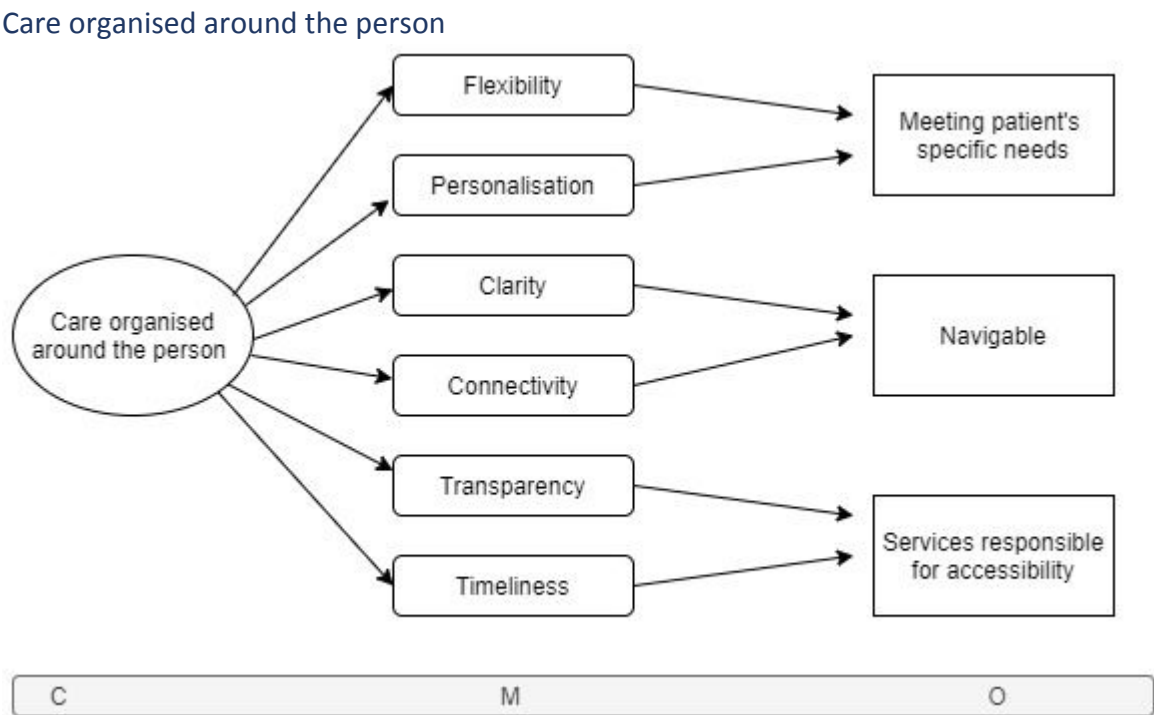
Care organised around the person

Care organised around the person

Flexibility

Personalisation

Clarity

Connectivity

Transparency

Timeliness

Meeting patient's specific needs

Navigable

Services responsible for accessibility

C

M

O